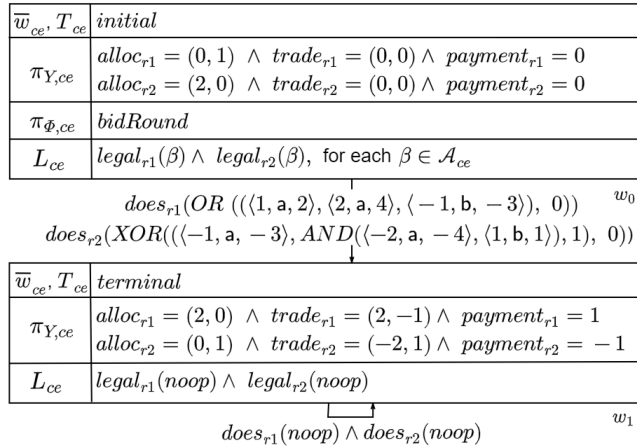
| $\overline{w}_{ce}, T_{ce}$ | $initial$ |
|---|---|
| $\pi_{Y,ce}$ | $alloc_{r1} = (0,1) \wedge trade_{r1} = (0,0) \wedge payment_{r1} = 0$ <br> $alloc_{r2} = (2,0) \wedge trade_{r2} = (0,0) \wedge payment_{r2} = 0$ |
| $\pi_{\Phi,ce}$ | $bidRound$ |
| $L_{ce}$ | $legal_{r1}(\beta) \wedge legal_{r2}(\beta)$, for each $\beta \in \mathcal{A}_{ce}$ |

$w_0$

$does_{r1}(OR\ ((\langle 1, \mathsf{a}, 2\rangle, \langle 2, \mathsf{a}, 4\rangle, \langle -1, \mathsf{b}, -3\rangle),\ 0))$
$does_{r2}(XOR((\langle -1, \mathsf{a}, -3\rangle, AND(\langle -2, \mathsf{a}, -4\rangle, \langle 1, \mathsf{b}, 1\rangle), 1),\ 0))$

| $\overline{w}_{ce}, T_{ce}$ | $terminal$ |
|---|---|
| $\pi_{Y,ce}$ | $alloc_{r1} = (2,0) \wedge trade_{r1} = (2,-1) \wedge payment_{r1} = 1$ <br> $alloc_{r2} = (0,1) \wedge trade_{r2} = (-2,1) \wedge payment_{r2} = -1$ |
| $L_{ce}$ | $legal_{r1}(noop) \wedge legal_{r2}(noop)$ |

$w_1$

$does_{r1}(noop) \wedge does_{r2}(noop)$